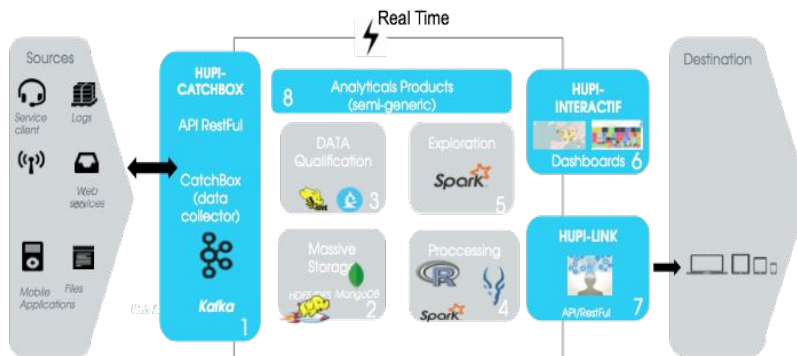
Real Time

Sources

Service client

Logs

Web services

Mobile Applications

Files

HUPI-CATCHBOX

API RestFul

CatchBox (data collector)

Kafka

1

8 Analyticals Products (semi-generic)

DATA Qualification

3

Exploration

Spark

5

Massive Storage

HDFS/HBase MongoDB

2

Proccessing

R

Spark

4

HUPI-INTERACTIF

Dashboards 6

HUPI-LINK

API/RestFul

7

Destination